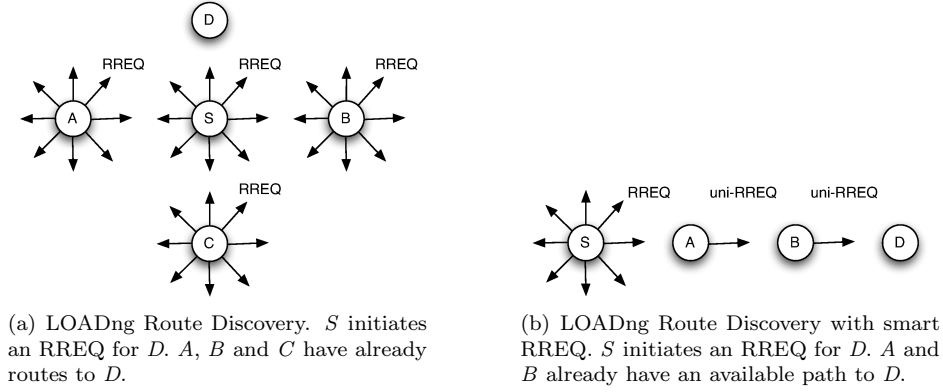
D

RREQ

RREQ

RREQ

A

S

B

RREQ

C

(a) LOADng Route Discovery. $S$ initiates an RREQ for $D$. $A$, $B$ and $C$ have already routes to $D$.

RREQ

uni-RREQ

uni-RREQ

S

A

B

D

(b) LOADng Route Discovery with smart RREQ. $S$ initiates an RREQ for $D$. $A$ and $B$ already have an available path to $D$.